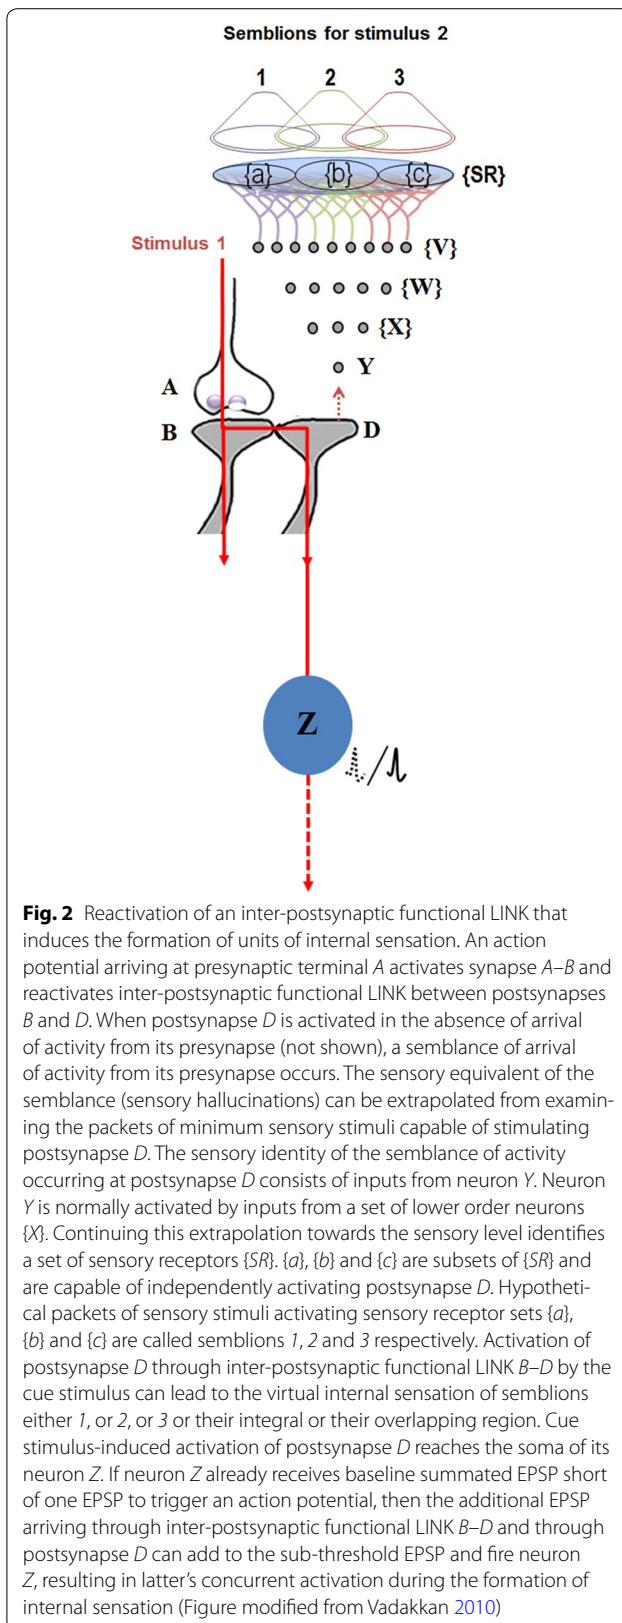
Semblions for stimulus 2

1 2 3

{a} {b} {c} {SR}

Stimulus 1

{V}

{W}

{X}

Y

A

B

D

Z

**Fig. 2** Reactivation of an inter-postsynaptic functional LINK that induces the formation of units of internal sensation. An action potential arriving at presynaptic terminal *A* activates synapse *A*–*B* and reactivates inter-postsynaptic functional LINK between postsynapses *B* and *D*. When postsynapse *D* is activated in the absence of arrival of activity from its presynapse (not shown), a semblance of arrival of activity from its presynapse occurs. The sensory equivalent of the semblance (sensory hallucinations) can be extrapolated from examining the packets of minimum sensory stimuli capable of stimulating postsynapse *D*. The sensory identity of the semblance of activity occurring at postsynapse *D* consists of inputs from neuron *Y*. Neuron *Y* is normally activated by inputs from a set of lower order neurons {*X*}. Continuing this extrapolation towards the sensory level identifies a set of sensory receptors {*SR*}. {*a*}, {*b*} and {*c*} are subsets of {*SR*} and are capable of independently activating postsynapse *D*. Hypothetical packets of sensory stimuli activating sensory receptor sets {*a*}, {*b*} and {*c*} are called semblions *1*, *2* and *3* respectively. Activation of postsynapse *D* through inter-postsynaptic functional LINK *B*–*D* by the cue stimulus can lead to the virtual internal sensation of semblions either *1*, or *2*, or *3* or their integral or their overlapping region. Cue stimulus-induced activation of postsynapse *D* reaches the soma of its neuron *Z*. If neuron *Z* already receives baseline summated EPSP short of one EPSP to trigger an action potential, then the additional EPSP arriving through inter-postsynaptic functional LINK *B*–*D* and through postsynapse *D* can add to the sub-threshold EPSP and fire neuron *Z*, resulting in latter's concurrent activation during the formation of internal sensation (Figure modified from Vadakkan 2010)